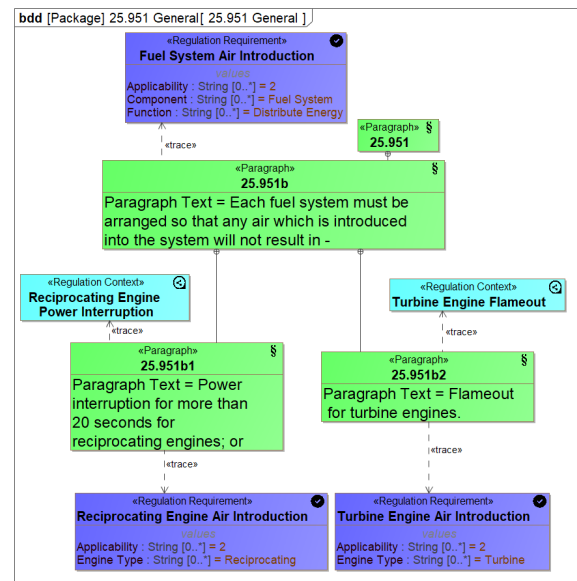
bdd [Package] 25.951 General[ 25.951 General ]

«Regulation Requirement»
Fuel System Air Introduction
values
Applicability : String [0..*] = 2
Component : String [0..*] = Fuel System
Function : String [0..*] = Distribute Energy

«trace»

«Paragraph» §
25.951

«Paragraph» §
25.951b
Paragraph Text = Each fuel system must be arranged so that any air which is introduced into the system will not result in -

«Regulation Context»
Reciprocating Engine Power Interruption

«trace»

«Paragraph» §
25.951b1
Paragraph Text = Power interruption for more than 20 seconds for reciprocating engines; or

«trace»

«Regulation Requirement»
Reciprocating Engine Air Introduction
values
Applicability : String [0..*] = 2
Engine Type : String [0..*] = Reciprocating

«Regulation Context»
Turbine Engine Flameout

«trace»

«Paragraph» §
25.951b2
Paragraph Text = Flameout for turbine engines.

«trace»

«Regulation Requirement»
Turbine Engine Air Introduction
values
Applicability : String [0..*] = 2
Engine Type : String [0..*] = Turbine